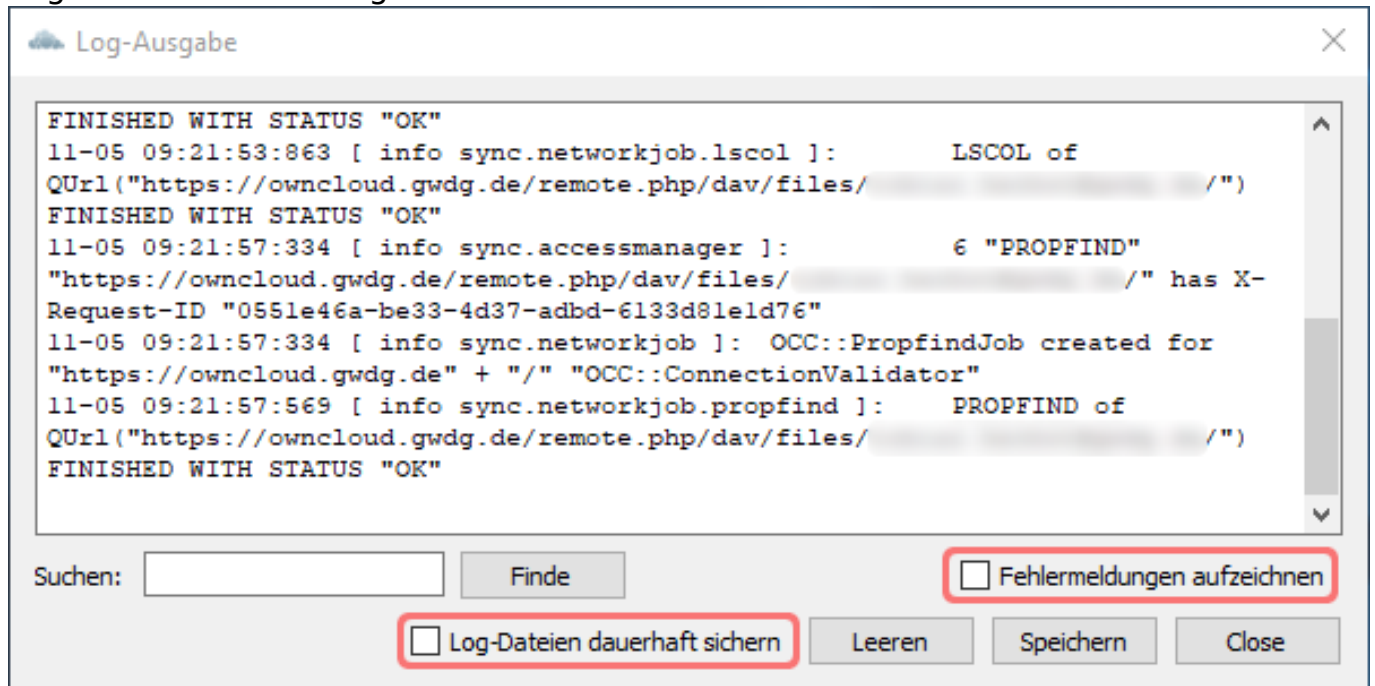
Log-Ausgabe

FINISHED WITH STATUS "OK"
11-05 09:21:53:863 [ info sync.networkjob.lscol ]: LSCOL of QUrl("https://owncloud.gwdg.de/remote.php/dav/files/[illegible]/")
FINISHED WITH STATUS "OK"
11-05 09:21:57:334 [ info sync.accessmanager ]: 6 "PROPFIND" "https://owncloud.gwdg.de/remote.php/dav/files/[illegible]/" has X-Request-ID "0551e46a-be33-4d37-adbd-6133d81e1d76"
11-05 09:21:57:334 [ info sync.networkjob ]: OCC::PropfindJob created for "https://owncloud.gwdg.de" + "/" "OCC::ConnectionValidator"
11-05 09:21:57:569 [ info sync.networkjob.propfind ]: PROPFIND of QUrl("https://owncloud.gwdg.de/remote.php/dav/files/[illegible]/")
FINISHED WITH STATUS "OK"

Suchen: Finde

Fehlermeldungen aufzeichnen

Log-Dateien dauerhaft sichern

Leeren

Speichern

Close